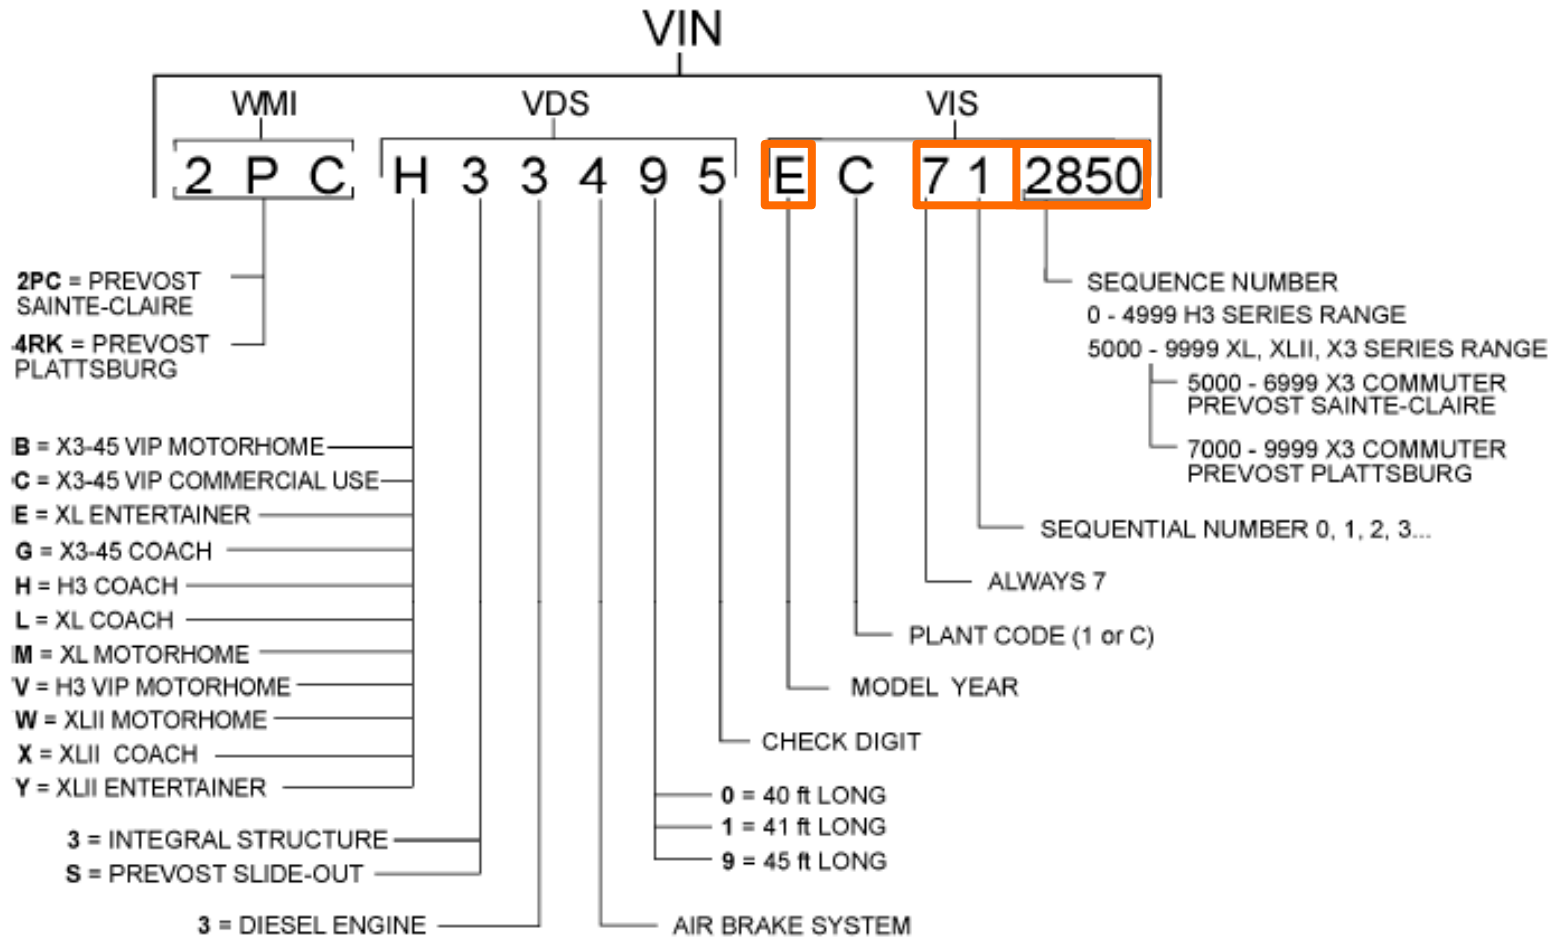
VIN

WMI VDS VIS

2 P C H 3 3 4 9 5 E C 7 1 2850

2PC = PREVOST SAINTE-CLAIRE
4RK = PREVOST PLATTSBURG

B = X3-45 VIP MOTORHOME
C = X3-45 VIP COMMERCIAL USE
E = XL ENTERTAINER
G = X3-45 COACH
H = H3 COACH
L = XL COACH
M = XL MOTORHOME
V = H3 VIP MOTORHOME
W = XLII MOTORHOME
X = XLII COACH
Y = XLII ENTERTAINER

3 = INTEGRAL STRUCTURE
S = PREVOST SLIDE-OUT

3 = DIESEL ENGINE

AIR BRAKE SYSTEM

0 = 40 ft LONG
1 = 41 ft LONG
9 = 45 ft LONG

CHECK DIGIT

MODEL YEAR

PLANT CODE (1 or C)

ALWAYS 7

SEQUENTIAL NUMBER 0, 1, 2, 3...

SEQUENCE NUMBER
0 - 4999 H3 SERIES RANGE
5000 - 9999 XL, XLII, X3 SERIES RANGE
5000 - 6999 X3 COMMUTER PREVOST SAINTE-CLAIRE
7000 - 9999 X3 COMMUTER PREVOST PLATTSBURG